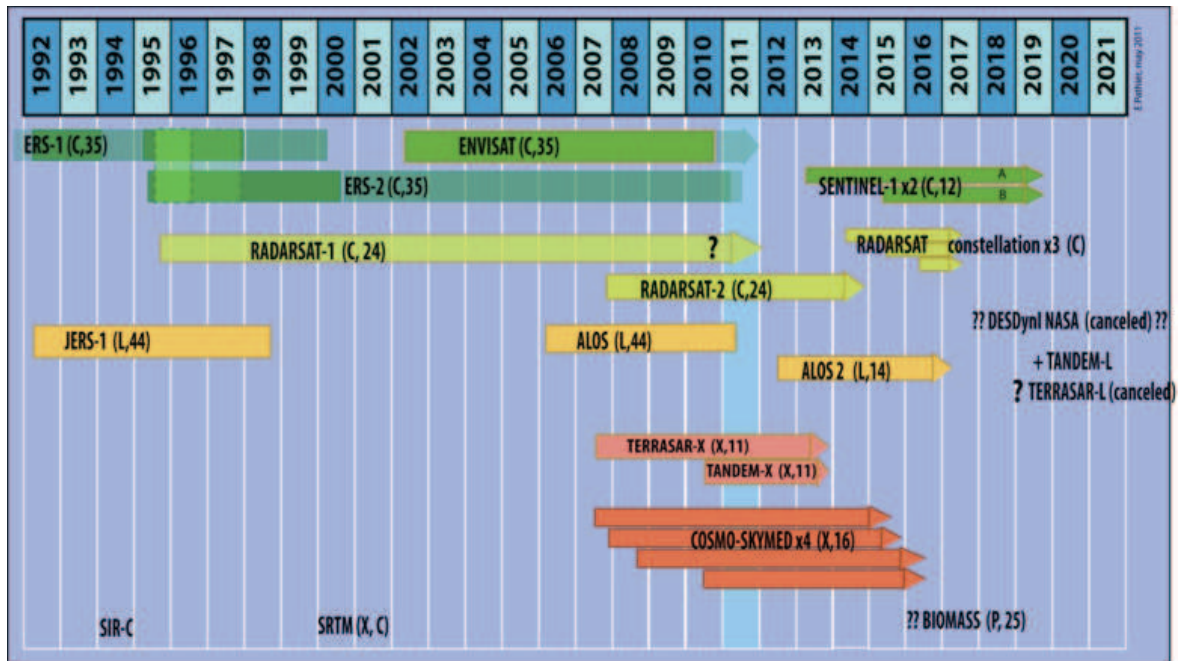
| 1992 | 1993 | 1994 | 1995 | 1996 | 1997 | 1998 | 1999 | 2000 | 2001 | 2002 | 2003 | 2004 | 2005 | 2006 | 2007 | 2008 | 2009 | 2010 | 2011 | 2012 | 2013 | 2014 | 2015 | 2016 | 2017 | 2018 | 2019 | 2020 | 2021 |
|---|---|---|---|---|---|---|---|---|---|---|---|---|---|---|---|---|---|---|---|---|---|---|---|---|---|---|---|---|---|

E.Pathier, may 2011

ERS-1 (C,35)

ENVISAT (C,35)

ERS-2 (C,35)

SENTINEL-1 x2 (C,12)

A

B

RADARSAT-1 (C, 24)

?

RADARSAT constellation x3 (C)

RADARSAT-2 (C,24)

?? DESDynI NASA (canceled) ??

JERS-1 (L,44)

ALOS (L,44)

+ TANDEM-L

ALOS 2 (L,14)

? TERRASAR-L (canceled)

TERRASAR-X (X,11)

TANDEM-X (X,11)

COSMO-SKYMED x4 (X,16)

SIR-C

SRTM (X, C)

?? BIOMASS (P, 25)